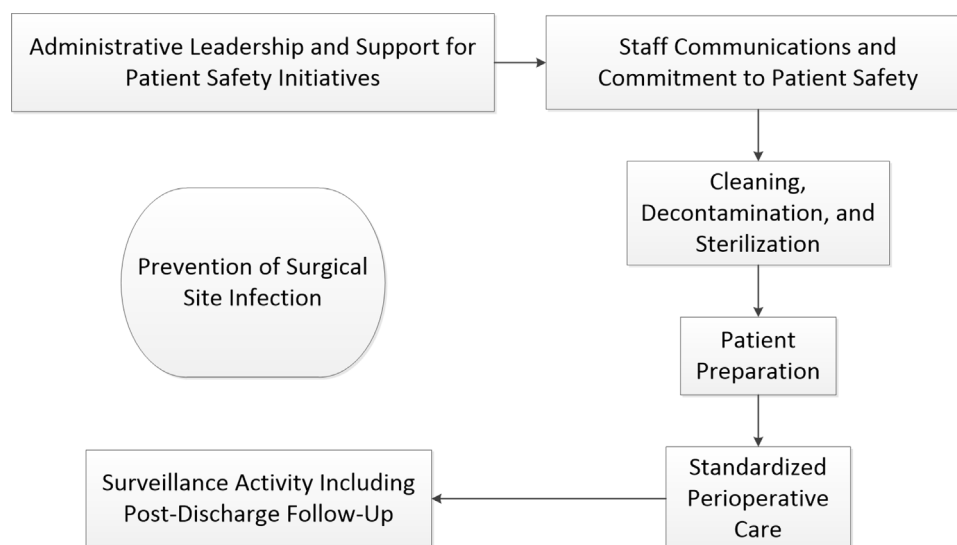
Administrative Leadership and Support for Patient Safety Initiatives

Staff Communications and Commitment to Patient Safety

Cleaning, Decontamination, and Sterilization

Prevention of Surgical Site Infection

Patient Preparation

Standardized Perioperative Care

Surveillance Activity Including Post-Discharge Follow-Up